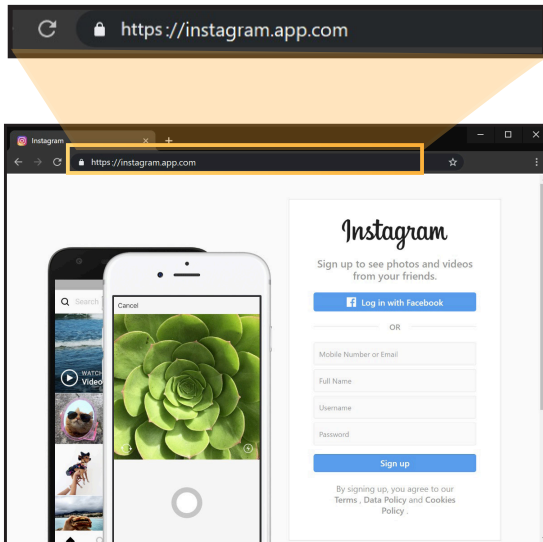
https://instagram.app.com

Instagram

https://instagram.app.com

Search

WATCH
Video

Cancel

Instagram

Sign up to see photos and videos from your friends.

Log in with Facebook

OR

Mobile Number or Email

Full Name

Username

Password

Sign up

By signing up, you agree to our Terms , Data Policy and Cookies Policy .